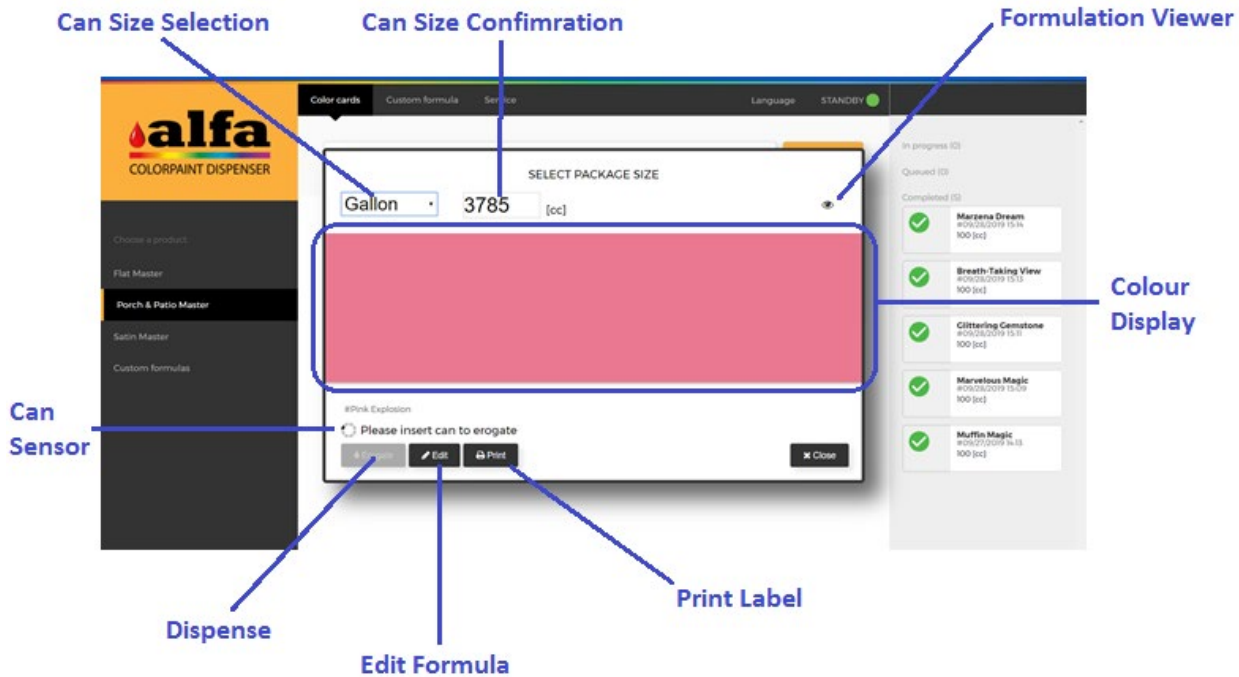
Can Size Selection

Can Size Confimration

Formulation Viewer

Color cards Custom formula Service Language STANDBY

alfa
COLORPAINT DISPENSER

Choose a product

Flat Master

Porch & Patio Master

Satin Master

Custom formulas

SELECT PACKAGE SIZE

Gallon 3785 [cc]

#Pink Explosion

Please insert can to erogate

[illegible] Edit Print Close

In progress (0)

Queued (0)

Completed (5)

Marzena Dream
#09/28/2019 15:14
100 [cc]

Breath-Taking View
#09/28/2019 15:13
100 [cc]

Glittering Gemstone
#09/28/2019 15:11
100 [cc]

Marvelous Magic
#09/28/2019 15:09
100 [cc]

Muffin Magic
#09/27/2019 14:13
100 [cc]

Colour Display

Can Sensor

Dispense

Edit Formula

Print Label